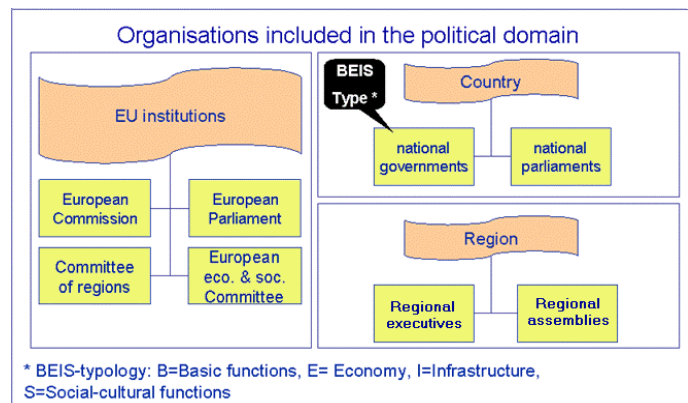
Organisations included in the political domain

EU institutions

European Commission

European Parliament

Committee of regions

European eco. & soc. Committee

BEIS Type *

Country

national governments

national parliaments

Region

Regional executives

Regional assemblies

* BEIS-typology: B=Basic functions, E= Economy, I=Infrastructure, S=Social-cultural functions